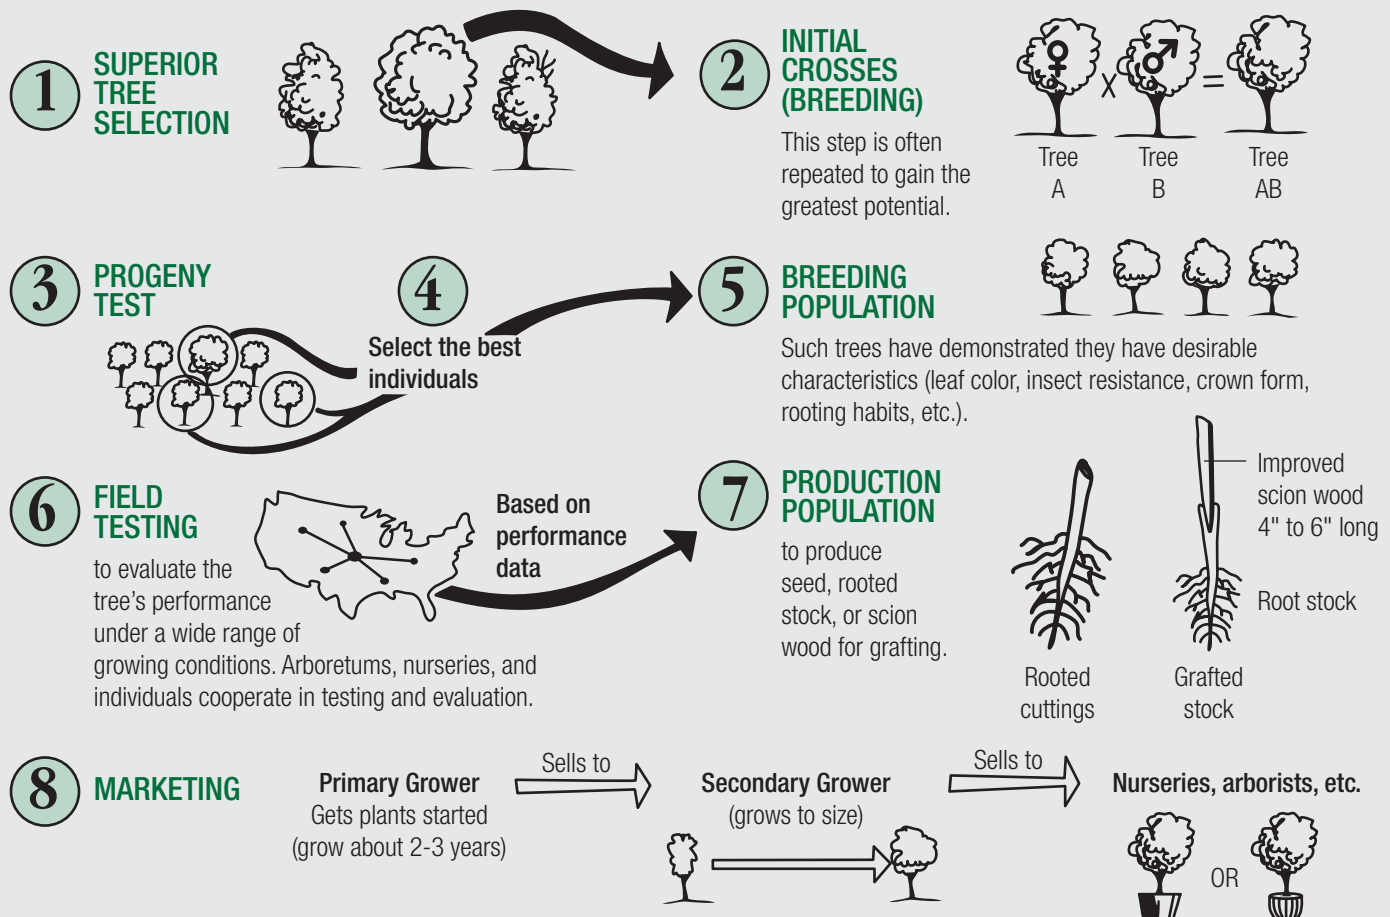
1 SUPERIOR TREE SELECTION

2 INITIAL CROSSES (BREEDING)

This step is often repeated to gain the greatest potential.

♀ X ♂ =

Tree A

Tree B

Tree AB

3 PROGENY TEST

4 Select the best individuals

5 BREEDING POPULATION

Such trees have demonstrated they have desirable characteristics (leaf color, insect resistance, crown form, rooting habits, etc.).

6 FIELD TESTING

to evaluate the tree's performance under a wide range of growing conditions. Arboretums, nurseries, and individuals cooperate in testing and evaluation.

Based on performance data

7 PRODUCTION POPULATION

to produce seed, rooted stock, or scion wood for grafting.

Improved scion wood 4" to 6" long

Root stock

Rooted cuttings

Grafted stock

8 MARKETING

Primary Grower
Gets plants started
(grow about 2-3 years)

Sells to

Secondary Grower
(grows to size)

Sells to

Nurseries, arborists, etc.

OR